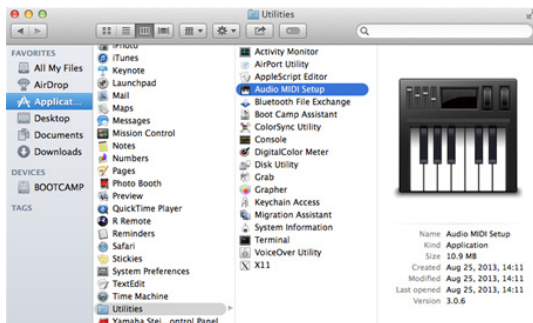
Utilities

FAVORITES
All My Files
AirDrop
Applicat...
Desktop
Documents
Downloads

DEVICES
BOOTCAMP

TAGS

iPhoto
iTunes
Keynote
Launchpad
Mail
Maps
Messages
Mission Control
Notes
Numbers
Pages
Photo Booth
Preview
QuickTime Player
R Remote
Reminders
Safari
Stickies
System Preferences
TextEdit
Time Machine
Utilities
Yamaha Stei...ontrol Panel

Activity Monitor
AirPort Utility
AppleScript Editor
Audio MIDI Setup
Bluetooth File Exchange
Boot Camp Assistant
ColorSync Utility
Console
DigitalColor Meter
Disk Utility
Grab
Grapher
Keychain Access
Migration Assistant
System Information
Terminal
VoiceOver Utility
X11

Name Audio MIDI Setup
Kind Application
Size 10.9 MB
Created Aug 25, 2013, 14:11
Modified Aug 25, 2013, 14:11
Last opened Aug 25, 2013, 14:11
Version 3.0.6